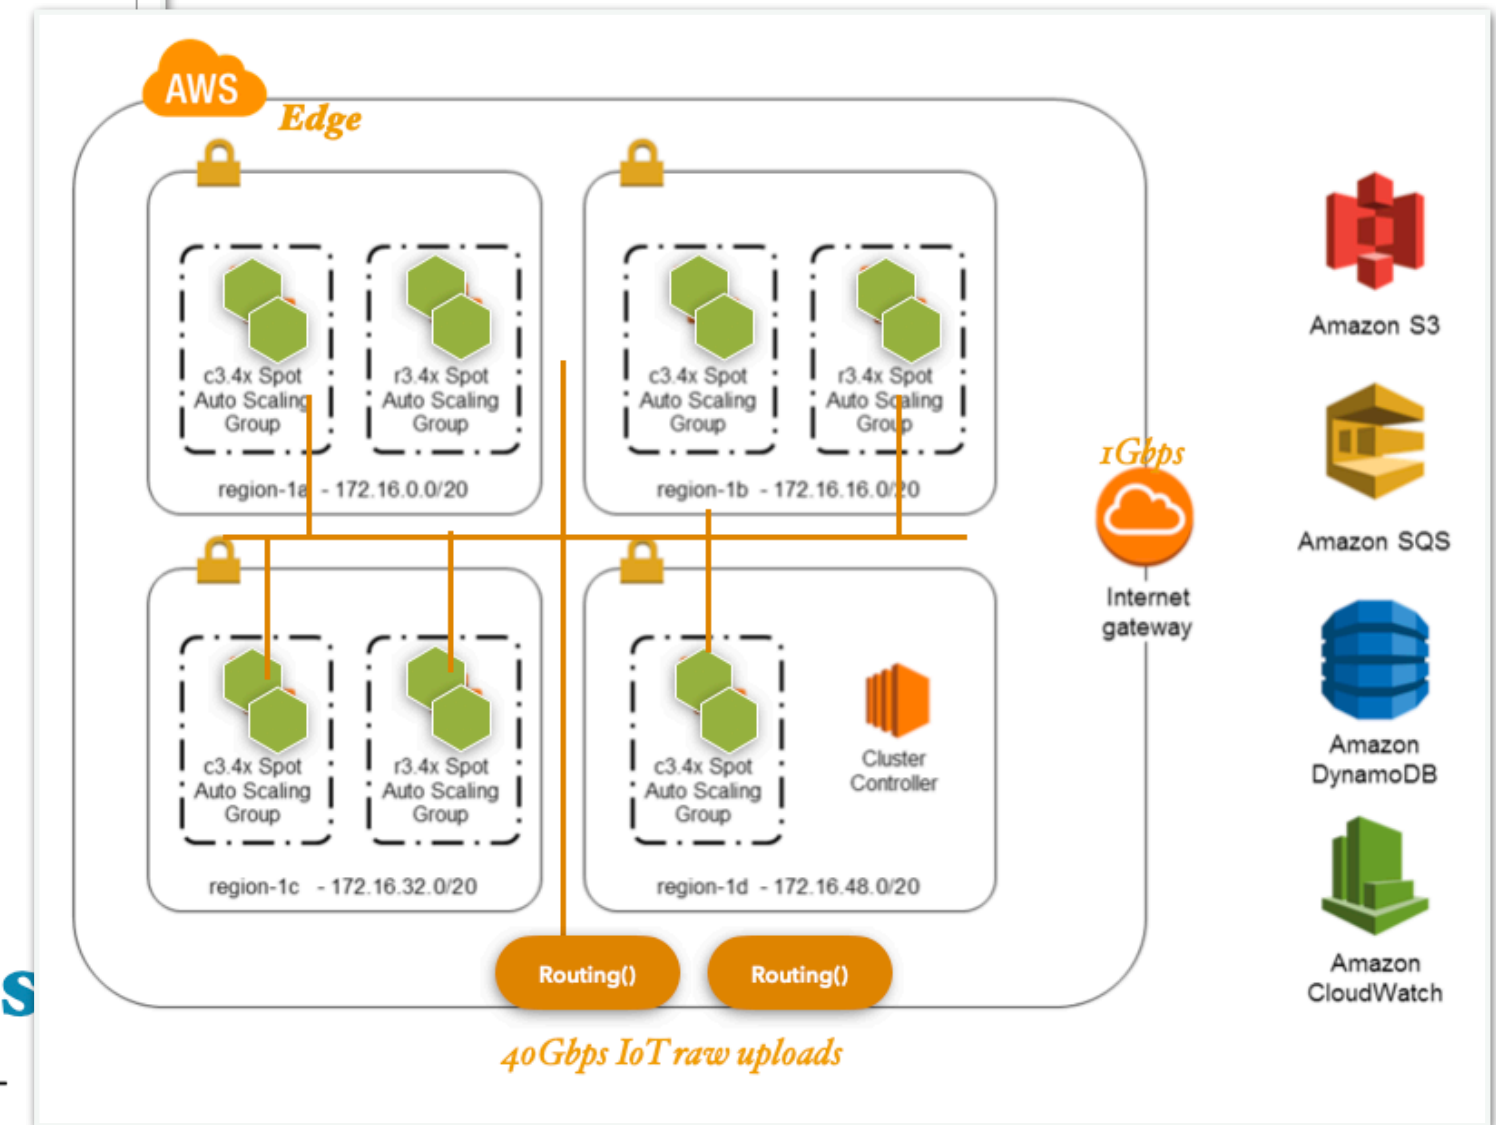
AWS

Edge

c3.4x Spot Auto Scaling Group

r3.4x Spot Auto Scaling Group

region-1a - 172.16.0.0/20

c3.4x Spot Auto Scaling Group

r3.4x Spot Auto Scaling Group

region-1b - 172.16.16.0/20

1Gbps

Internet gateway

c3.4x Spot Auto Scaling Group

r3.4x Spot Auto Scaling Group

region-1c - 172.16.32.0/20

c3.4x Spot Auto Scaling Group

Cluster Controller

region-1d - 172.16.48.0/20

Routing()

Routing()

40Gbps IoT raw uploads

Amazon S3

Amazon SQS

Amazon DynamoDB

Amazon CloudWatch

S